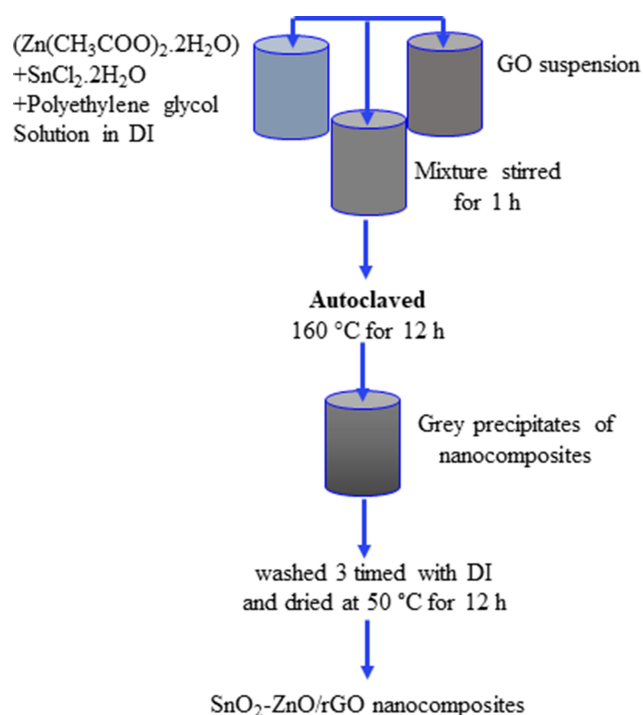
$(Zn(CH_3COO)_2.2H_2O)$
$+SnCl_2.2H_2O$
+Polyethylene glycol
Solution in DI

GO suspension

Mixture stirred for 1 h

**Autoclaved**
160 °C for 12 h

Grey precipitates of nanocomposites

washed 3 timed with DI and dried at 50 °C for 12 h

$SnO_2$-ZnO/rGO nanocomposites